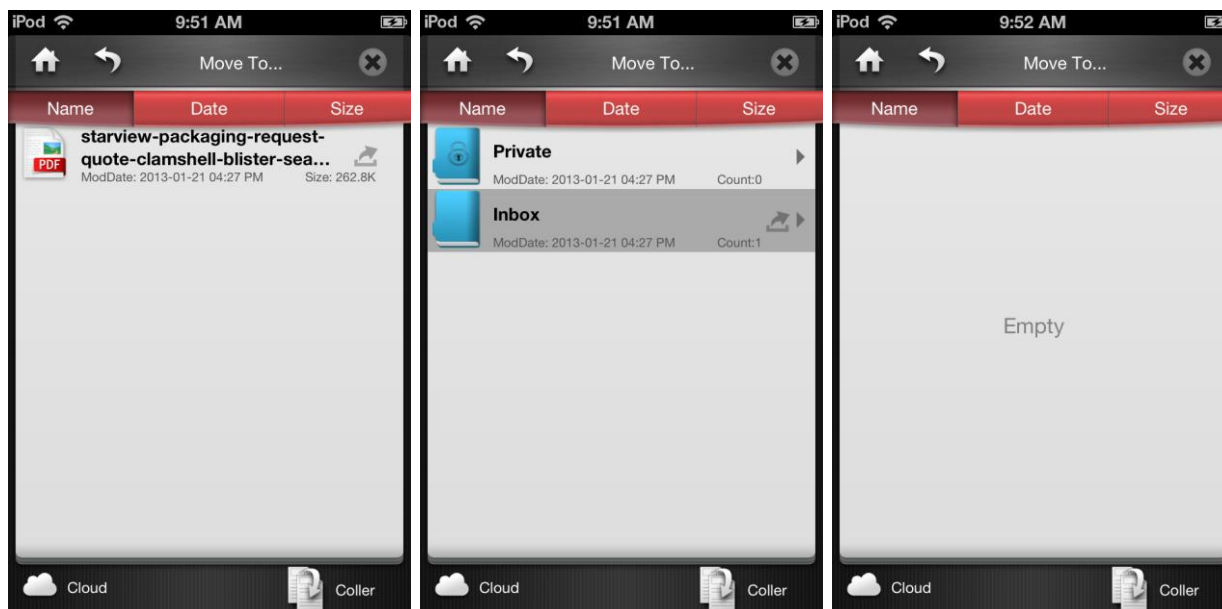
iPod 9:51 AM

Move To...

Name Date Size

PDF starview-packaging-request-quote-clamshell-blister-sea...
ModDate: 2013-01-21 04:27 PM Size: 262.8K

Cloud Coller

iPod 9:51 AM

Move To...

Name Date Size

Private
ModDate: 2013-01-21 04:27 PM Count:0

Inbox
ModDate: 2013-01-21 04:27 PM Count:1

Cloud Coller

iPod 9:52 AM

Move To...

Name Date Size

Empty

Cloud Coller